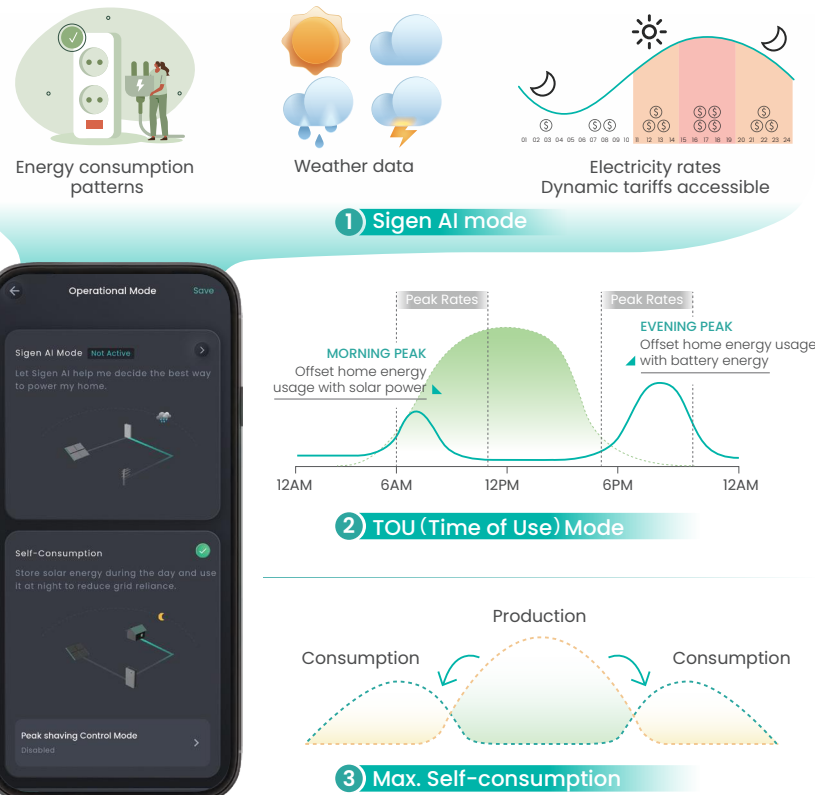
Energy consumption patterns

Weather data

01 02 03 04 05 06 07 08 09 10 11 12 13 14 15 16 17 18 19 20 21 22 23 24

Electricity rates
Dynamic tariffs accessible

1 Sigen AI mode

Operational Mode Save

Sigen AI Mode Not Active

Let Sigen AI help me decide the best way to power my home.

Self-Consumption

Store solar energy during the day and use it at night to reduce grid reliance.

Peak shaving Control Mode
Disabled

Peak Rates

Peak Rates

MORNING PEAK
Offset home energy usage with solar power

EVENING PEAK
Offset home energy usage with battery energy

12AM 6AM 12PM 6PM 12AM

2 TOU (Time of Use) Mode

Production

Consumption

Consumption

3 Max. Self-consumption